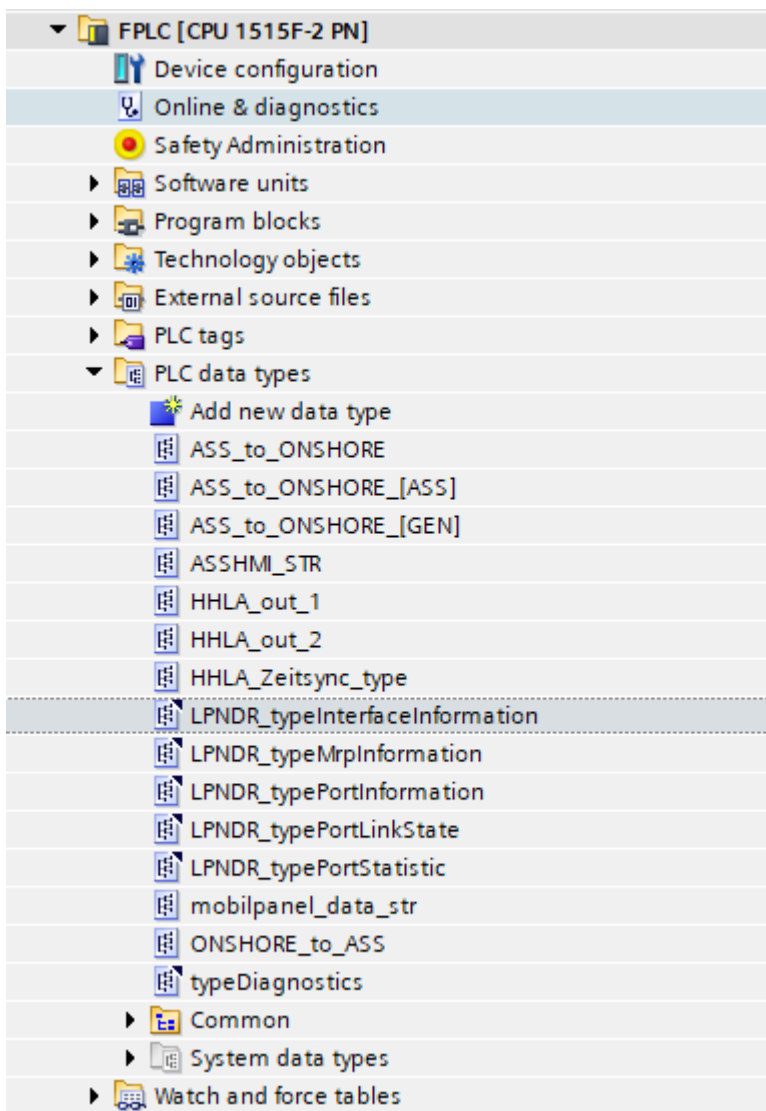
FPLC [CPU 1515F-2 PN]
Device configuration
Online & diagnostics
Safety Administration
Software units
Program blocks
Technology objects
External source files
PLC tags
PLC data types
Add new data type
ASS_to_ONSHORE
ASS_to_ONSHORE_[ASS]
ASS_to_ONSHORE_[GEN]
ASSHMI_STR
HHLA_out_1
HHLA_out_2
HHLA_Zeitsync_type
LPNDR_typeInterfaceInformation
LPNDR_typeMrpInformation
LPNDR_typePortInformation
LPNDR_typePortLinkState
LPNDR_typePortStatistic
mobilpanel_data_str
ONSHORE_to_ASS
typeDiagnostics
Common
System data types
Watch and force tables